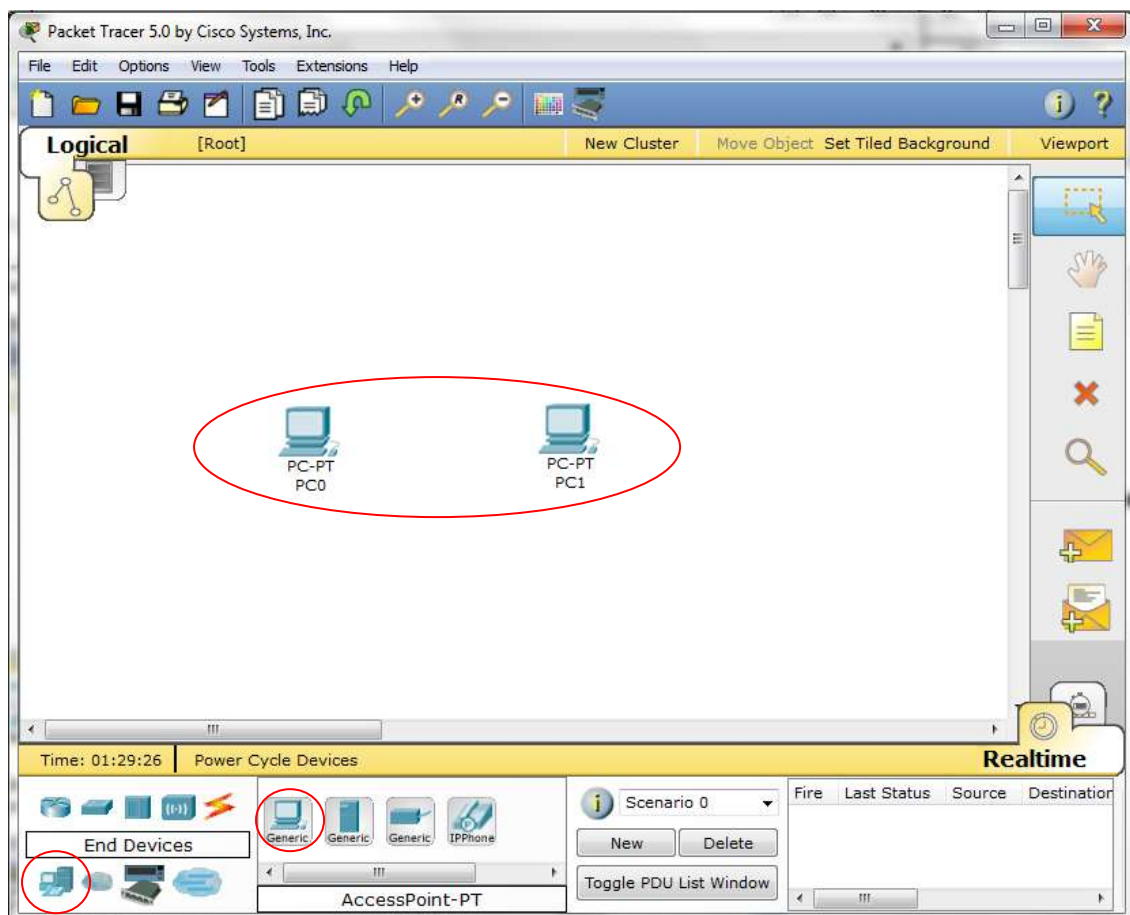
Packet Tracer 5.0 by Cisco Systems, Inc.

File Edit Options View Tools Extensions Help

Logical [Root] New Cluster Move Object Set Tiled Background Viewport

PC-PT
PC0

PC-PT
PC1

Time: 01:29:26 Power Cycle Devices

Realtime

End Devices

Generic Generic Generic IPPhone

AccessPoint-PT

Scenario 0

New Delete

Toggle PDU List Window

| Fire | Last Status | Source | Destination |
|---|---|---|---|